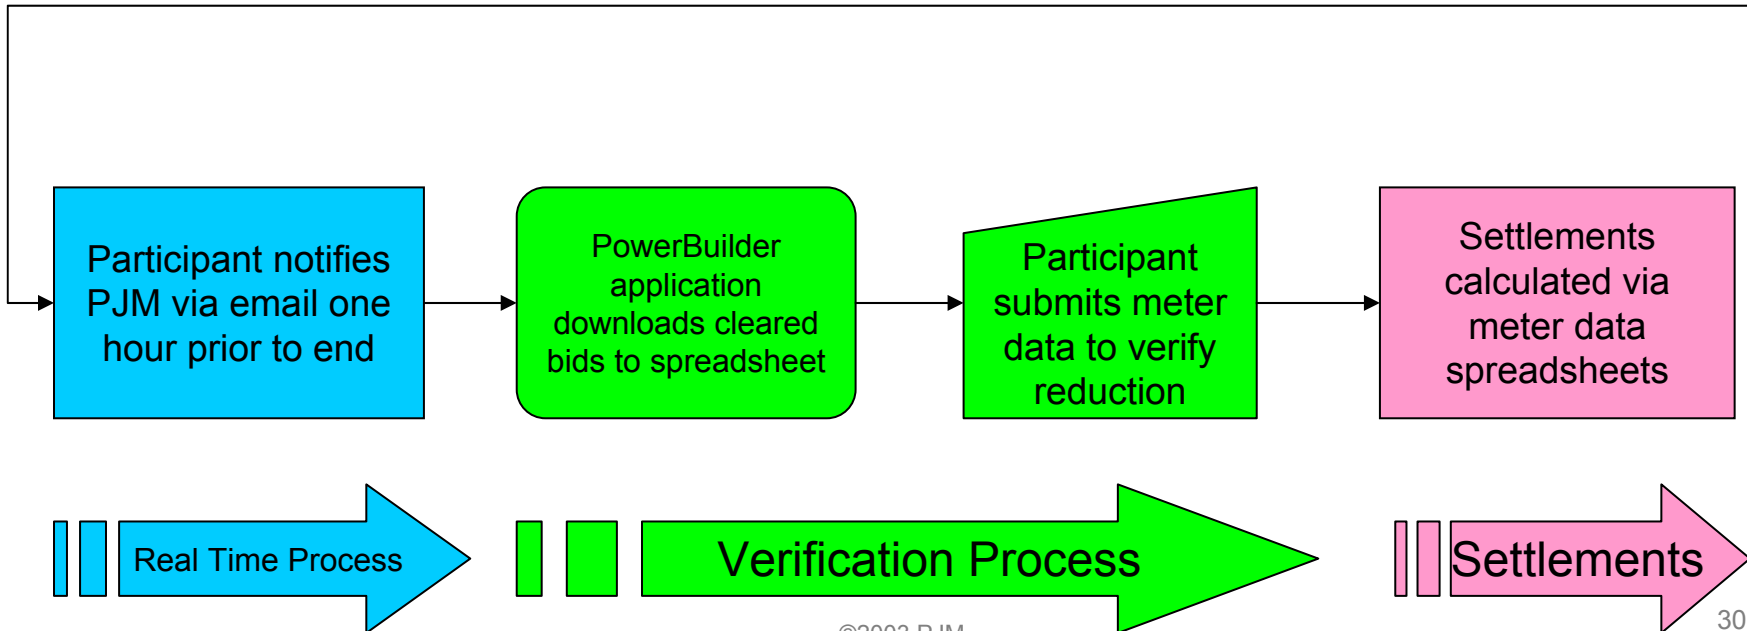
Participant notifies PJM via email one hour prior to end

PowerBuilder application downloads cleared bids to spreadsheet

Participant submits meter data to verify reduction

Settlements calculated via meter data spreadsheets

Real Time Process

Verification Process

Settlements

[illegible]

30